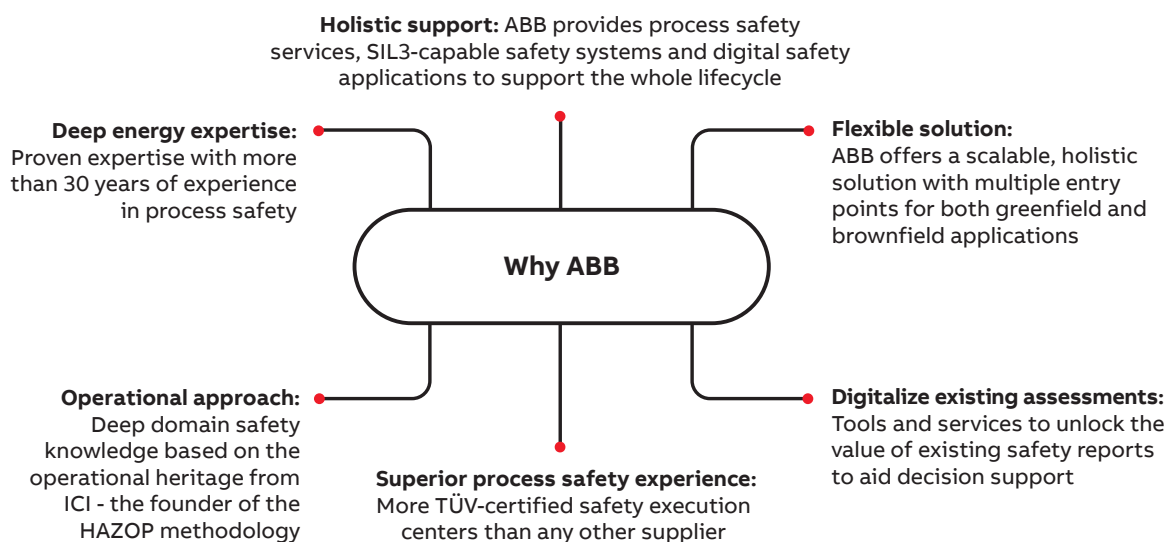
**Holistic support:** ABB provides process safety services, SIL3-capable safety systems and digital safety applications to support the whole lifecycle

**Deep energy expertise:** Proven expertise with more than 30 years of experience in process safety

**Flexible solution:** ABB offers a scalable, holistic solution with multiple entry points for both greenfield and brownfield applications

**Why ABB**

**Operational approach:** Deep domain safety knowledge based on the operational heritage from ICI - the founder of the HAZOP methodology

**Digitalize existing assessments:** Tools and services to unlock the value of existing safety reports to aid decision support

**Superior process safety experience:** More TÜV-certified safety execution centers than any other supplier